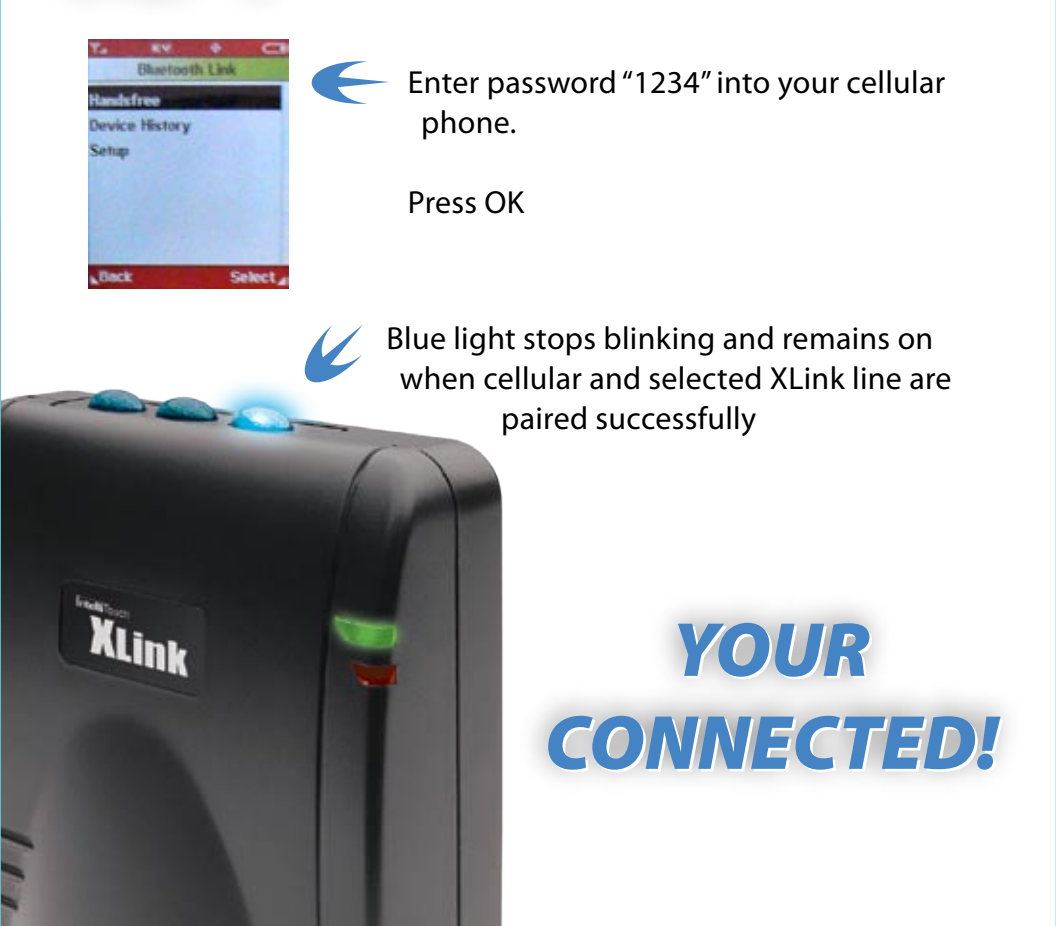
Bluetooth Link
Handsfree
Device History
Setup
Back
Select

Enter password “1234” into your cellular phone.

Press OK

Blue light stops blinking and remains on when cellular and selected XLink line are paired successfully

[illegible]
XLink

YOUR CONNECTED!